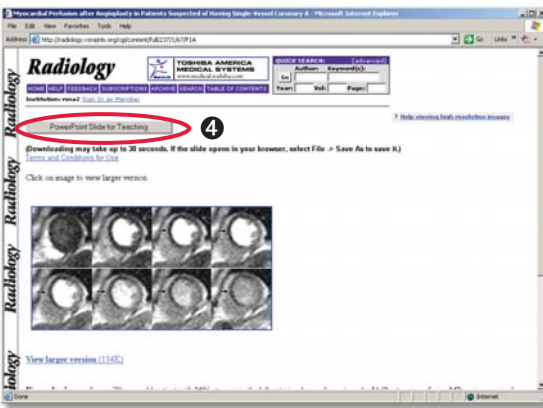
Myocardial Perfusion after Angioplasty in Patients Suspected of Having Single-Vessel Coronary A - Microsoft Internet Explorer

File Edit View Favorites Tools Help

Address http://radiology.rsnajnls.org/cgi/content/full/237/1/67/F1A

Go Links

Radiology

TOSHIBA AMERICA MEDICAL SYSTEMS
www.medical.toshiba.com

QUICK SEARCH: [advanced]
Author: Keyword(s):
Go
Year: Vol: Page:

HOME HELP FEEDBACK SUBSCRIPTIONS ARCHIVE SEARCH TABLE OF CONTENTS

Institution: rsna2 Sign In as Member

PowerPoint Slide for Teaching

4

Help viewing high resolution images

(Downloading may take up to 30 seconds. If the slide opens in your browser, select File -> Save As to save it.)

Terms and Conditions for Use

Click on image to view larger version.

View larger version (134K)

Done

Internet

Radiology Radiology Radiology Radiology Radiology